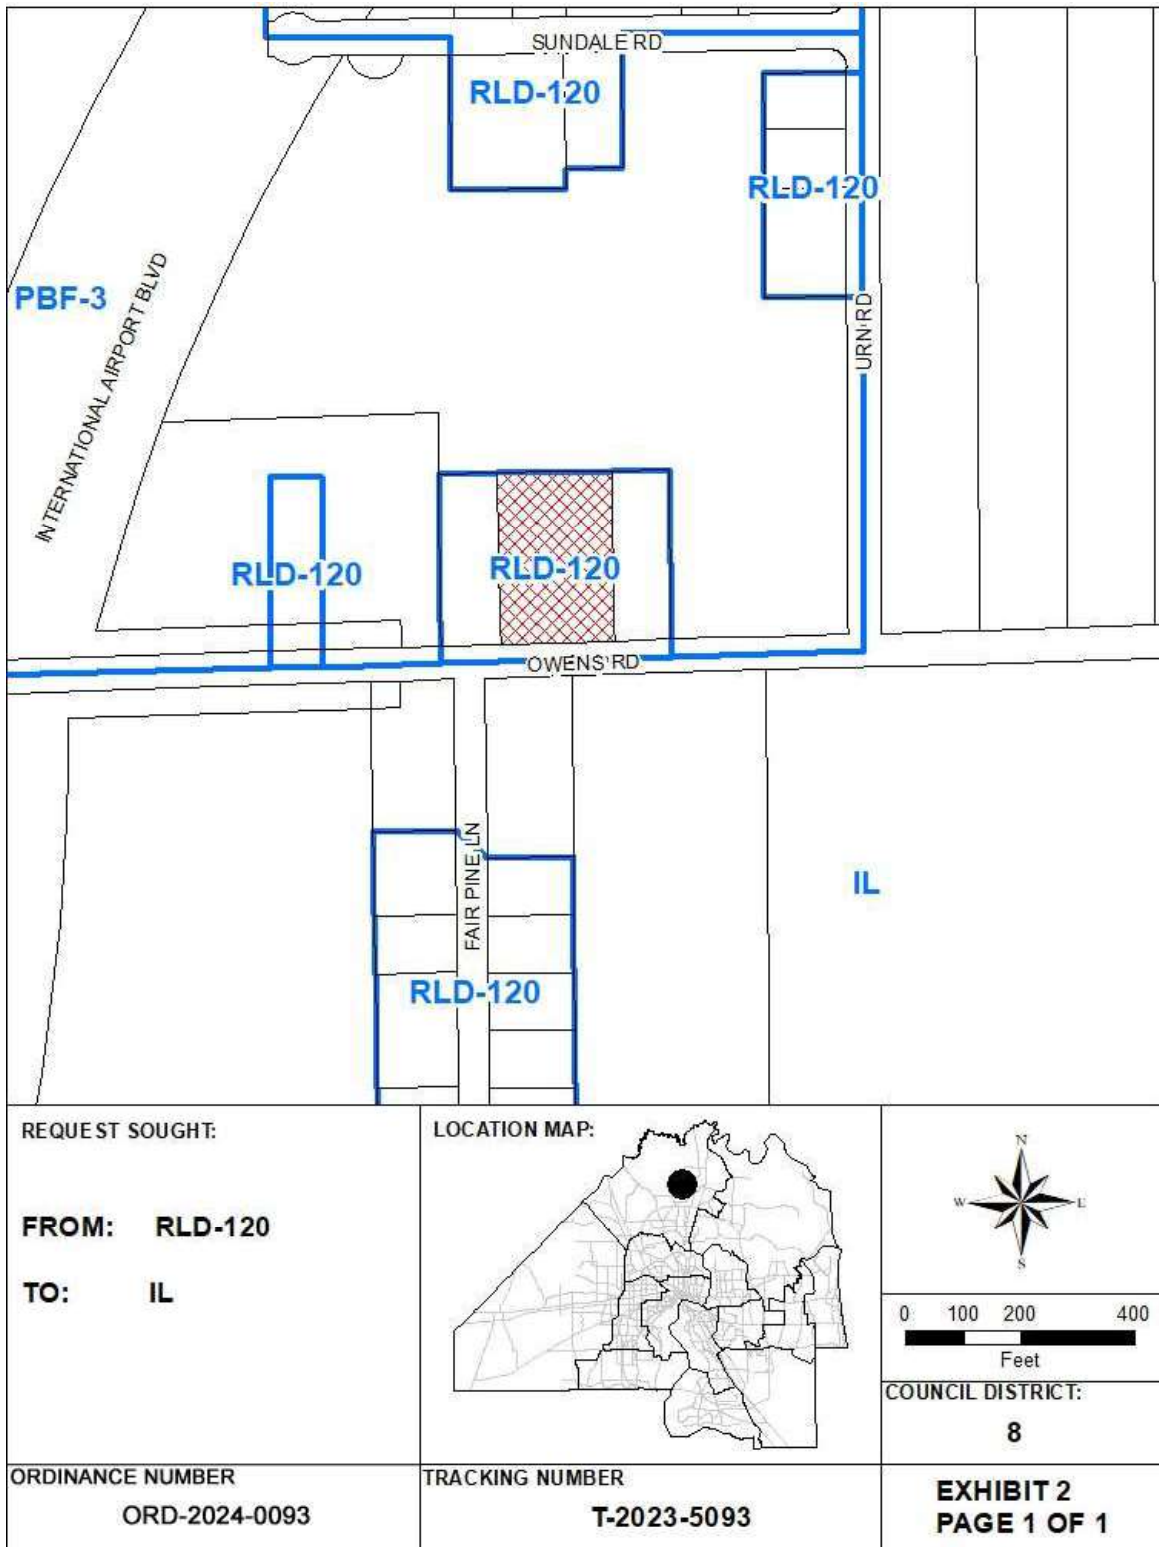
SUNDALE RD
RLD-120
RLD-120
PBF-3
INTERNATIONAL AIRPORT BLVD
URN RD
RLD-120
RLD-120
OWENS RD
FAIR PINE LN
IL
RLD-120

REQUEST SOUGHT:

FROM: RLD-120

TO: IL

LOCATION MAP:

N
W
E
S

0 100 200 400
Feet

COUNCIL DISTRICT:
8

ORDINANCE NUMBER
ORD-2024-0093

TRACKING NUMBER
T-2023-5093

EXHIBIT 2
PAGE 1 OF 1